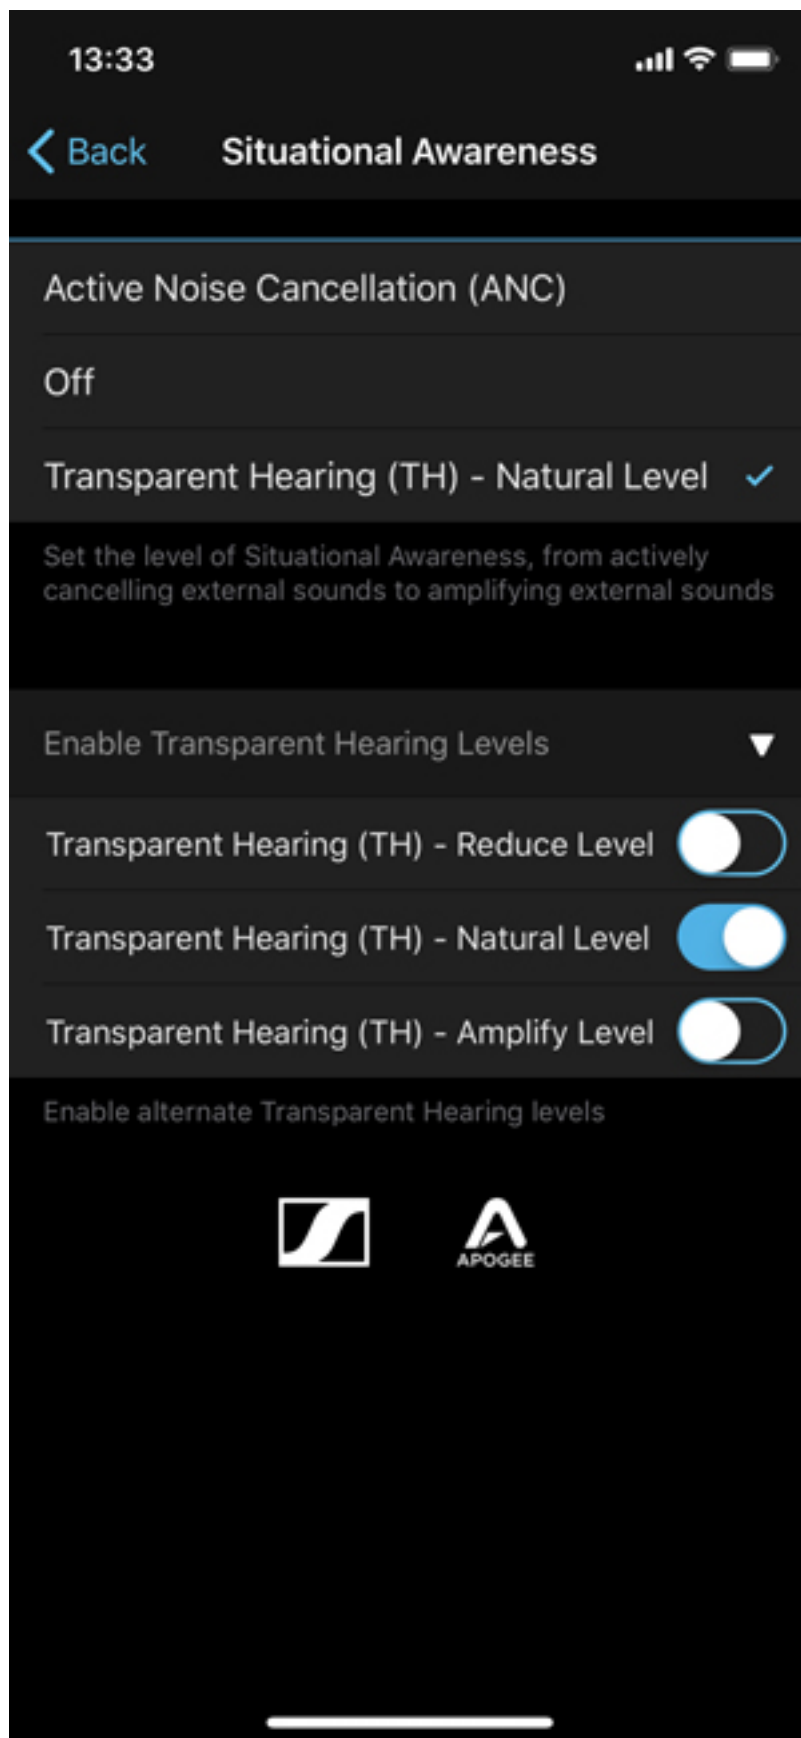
13:33

Back

Situational Awareness

Active Noise Cancellation (ANC)

Off

Transparent Hearing (TH) - Natural Level ✓

Set the level of Situational Awareness, from actively cancelling external sounds to amplifying external sounds

Enable Transparent Hearing Levels ▼

Transparent Hearing (TH) - Reduce Level

Transparent Hearing (TH) - Natural Level

Transparent Hearing (TH) - Amplify Level

Enable alternate Transparent Hearing levels

APOGEE